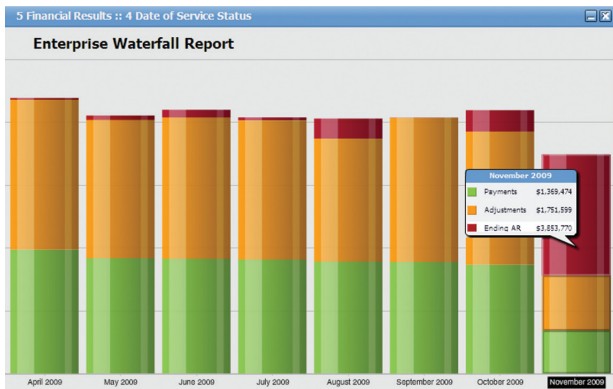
5 Financial Results :: 4 Date of Service Status

Enterprise Waterfall Report

November 2009

| | |
|---|---|
| Payments | $1,369,474 |
| Adjustments | $1,751,599 |
| Ending AR | $3,853,770 |

April 2009
May 2009
June 2009
July 2009
August 2009
September 2009
October 2009
November 2009